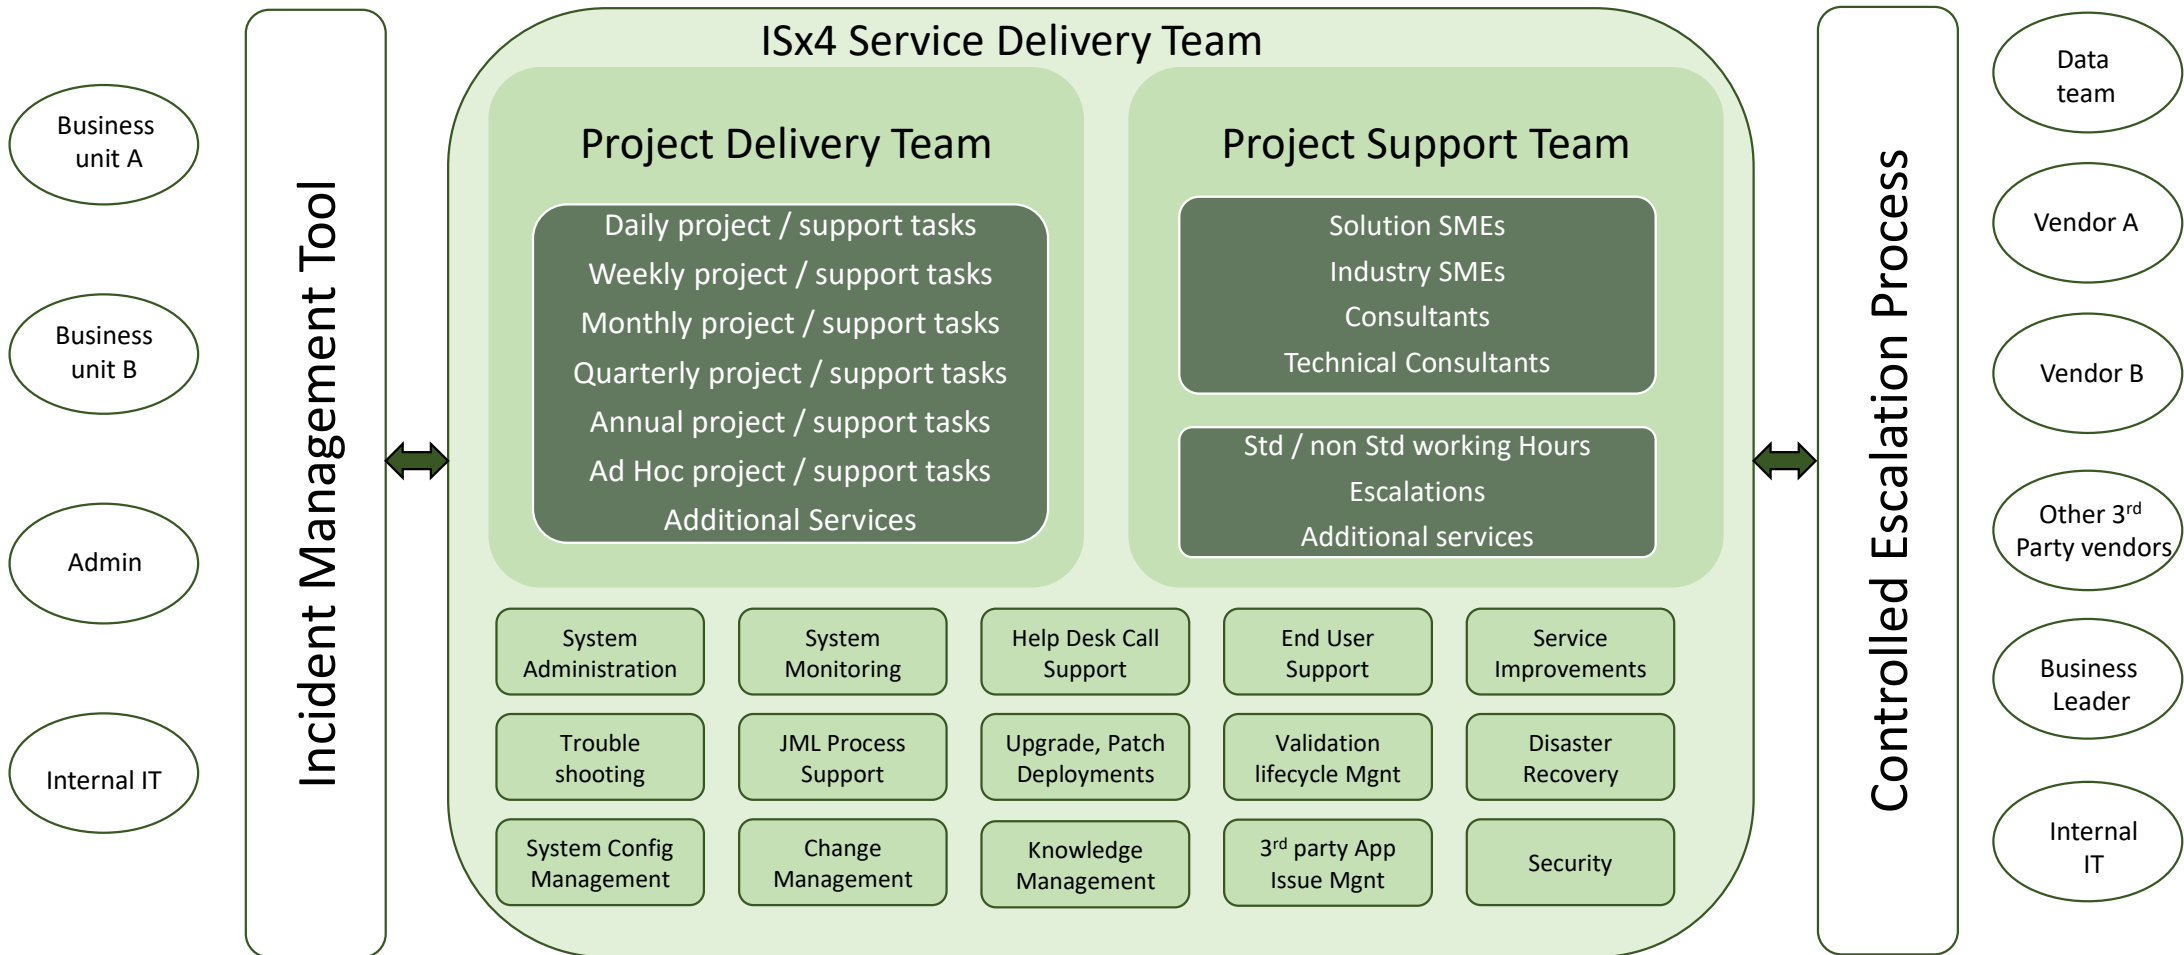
Business unit A

Business unit B

Admin

Internal IT

Incident Management Tool

ISx4 Service Delivery Team

Project Delivery Team

Daily project / support tasks
Weekly project / support tasks
Monthly project / support tasks
Quarterly project / support tasks
Annual project / support tasks
Ad Hoc project / support tasks
Additional Services

Project Support Team

Solution SMEs
Industry SMEs
Consultants
Technical Consultants

Std / non Std working Hours
Escalations
Additional services

| System Administration | System Monitoring | Help Desk Call Support | End User Support | Service Improvements |
|---|---|---|---|---|
| Trouble shooting | JML Process Support | Upgrade, Patch Deployments | Validation lifecycle Mgnt | Disaster Recovery |
| System Config Management | Change Management | Knowledge Management | 3$^{rd}$ party App Issue Mgnt | Security |

Controlled Escalation Process

Data team

Vendor A

Vendor B

Other 3$^{rd}$ Party vendors

Business Leader

Internal IT